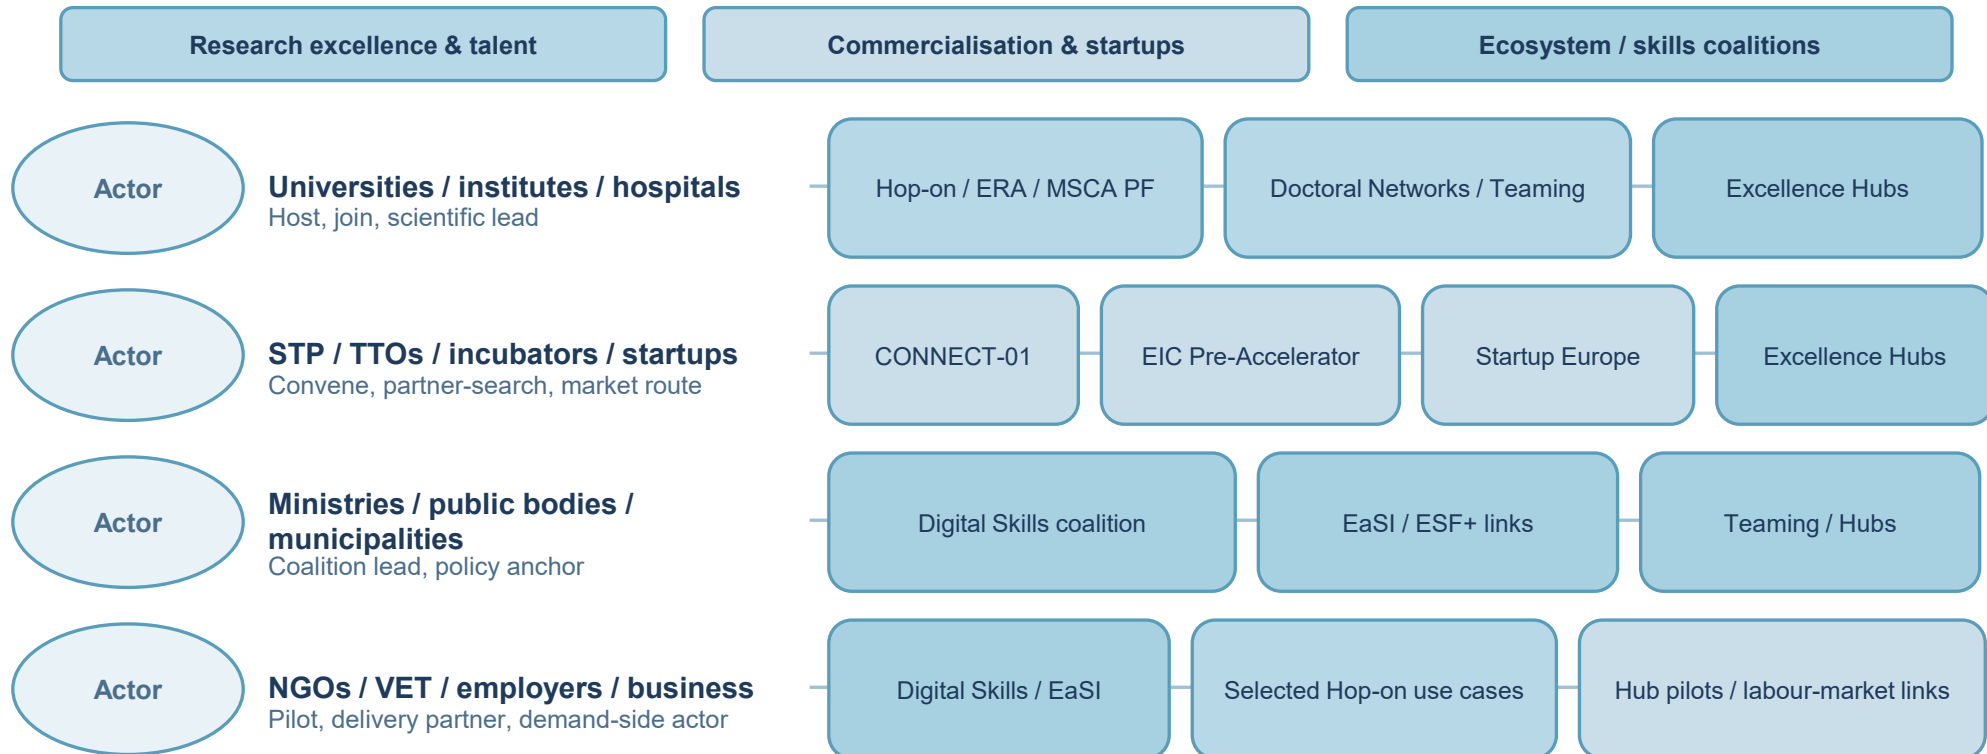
Research excellence & talent

Commercialisation & startups

Ecosystem / skills coalitions

Actor

Universities / institutes / hospitals
Host, join, scientific lead

Hop-on / ERA / MSCA PF

Doctoral Networks / Teaming

Excellence Hubs

Actor

STP / TTOs / incubators / startups
Convene, partner-search, market route

CONNECT-01

EIC Pre-Accelerator

Startup Europe

Excellence Hubs

Actor

Ministries / public bodies / municipalities
Coalition lead, policy anchor

Digital Skills coalition

EaSI / ESF+ links

Teaming / Hubs

Actor

NGOs / VET / employers / business
Pilot, delivery partner, demand-side actor

Digital Skills / EaSI

Selected Hop-on use cases

Hub pilots / labour-market links